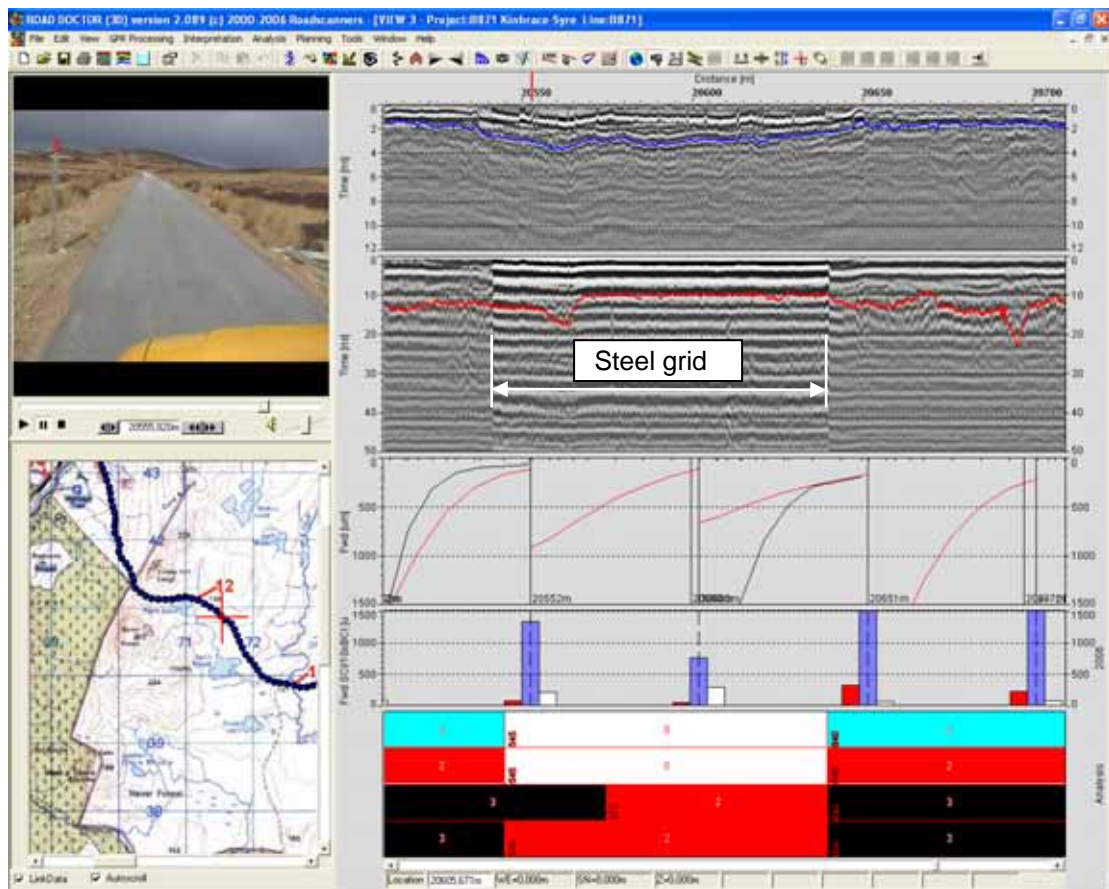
ROAD DOCTOR (3D) version 2.089 (c) 2000-2006 Roadscanners - [VIEW 3 - Project:B871 Kinbrace-Syre Line:B871]

File Edit View GPR Processing Interpretation Analysis Planning Tools Window Help

Distance [m]

20550 20600 20650 20700

Time [ns]

0 2 4 6 8 10 12

0 2 4 6 8 10 12

0 10 20 30 40 50

0 10 20 30 40 50

Steel grid

20555.820m

Fwd [um]

0 500 1000 1500

0 500 1000 1500

20552m

20651m

Fwd SCI/Fwd BCI

0 500 1000 1500

0 500 1000 1500

2008

Analysis

43

42

12

72

71

69

30

1

LinkData

Autoscroll

Location 20605.671m